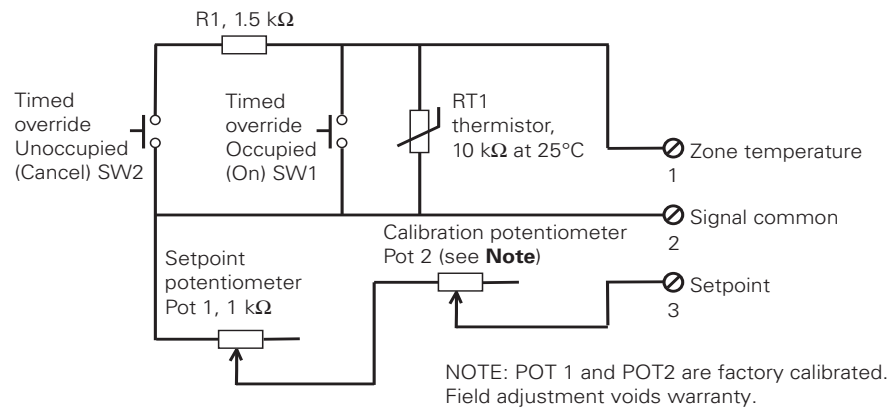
R1, 1.5 kΩ

Timed override Unoccupied (Cancel) SW2

Timed override Occupied (On) SW1

RT1 thermistor, 10 kΩ at 25°C

Zone temperature
1

Signal common
2

Calibration potentiometer Pot 2 (see **Note**)

Setpoint potentiometer Pot 1, 1 kΩ

Setpoint
3

NOTE: POT 1 and POT2 are factory calibrated. Field adjustment voids warranty.